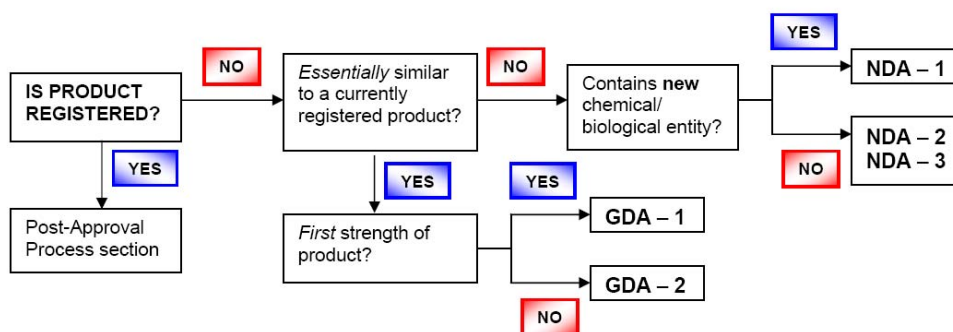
IS PRODUCT REGISTERED?

NO

*Essentially* similar to a currently registered product?

NO

Contains **new** chemical/ biological entity?

YES

NDA – 1

NO

NDA – 2
NDA – 3

YES

Post-Approval Process section

YES

*First* strength of product?

YES

GDA – 1

NO

GDA – 2